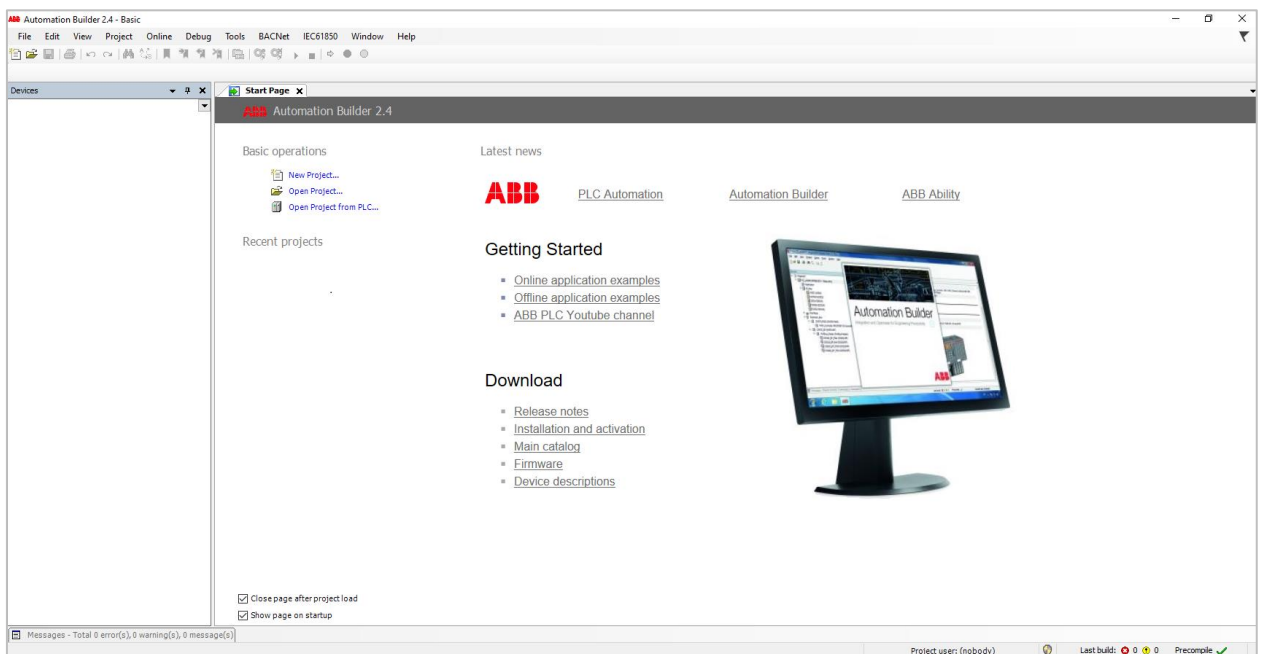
ABB Automation Builder 2.4 - Basic

File Edit View Project Online Debug Tools BACNet IEC61850 Window Help

Devices

Start Page

ABB Automation Builder 2.4

Basic operations

New Project...
Open Project...
Open Project from PLC...

Recent projects

Latest news

ABB PLC Automation Automation Builder ABB Ability

Getting Started

- Online application examples
- Offline application examples
- ABB PLC Youtube channel

Automation Builder

ABB

Download

- Release notes
- Installation and activation
- Main catalog
- Firmware
- Device descriptions

☑ Close page after project load
☑ Show page on startup

Messages - Total 0 error(s), 0 warning(s), 0 message(s)

Project user: (nobody) Last build: 0 0 Precompile